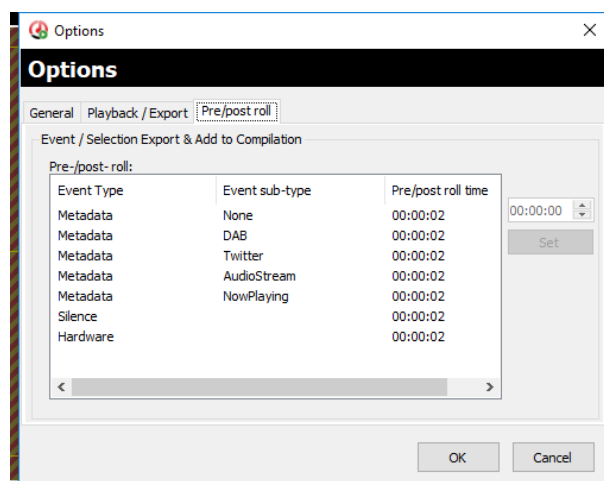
Options

Options

General | Playback / Export | Pre/post roll

Event / Selection Export & Add to Compilation

Pre-/post- roll:

| Event Type | Event sub-type | Pre/post roll time |
|---|---|---|
| Metadata | None | 00:00:02 |
| Metadata | DAB | 00:00:02 |
| Metadata | Twitter | 00:00:02 |
| Metadata | AudioStream | 00:00:02 |
| Metadata | NowPlaying | 00:00:02 |
| Silence | | 00:00:02 |
| Hardware | | 00:00:02 |

00:00:00

Set

OK

Cancel